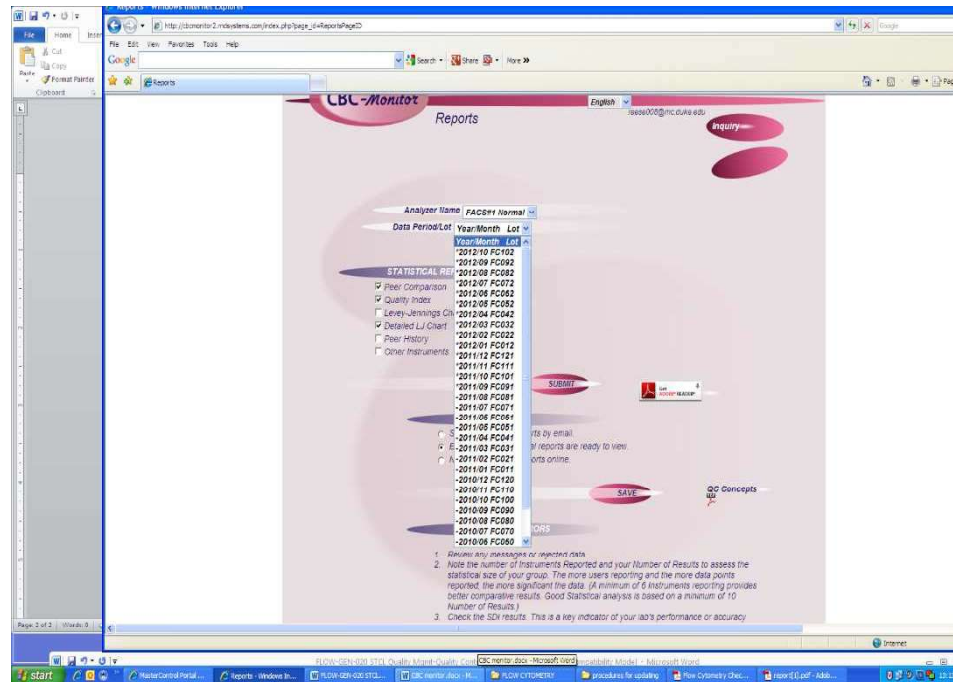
Reports - Windows Internet Explorer

http://cbcmonitor2.mdsystems.com/index.php?page_id=ReportsPageID

File Edit View Favorites Tools Help

Google

Search · Share · More »

Reports

File Home Inser

Cut
Copy
Paste
Format Painter
Clipboard

CBC-Monitor

English

lsese008@mc.duke.edu

Reports

Inquiry

Analyzer Name FACS#1 Normal

Data Period/Lot Year/Month Lot

Year/Month Lot
*2012/10 FC102
*2012/09 FC092
*2012/08 FC082
*2012/07 FC072
*2012/06 FC062
*2012/05 FC052
*2012/04 FC042
*2012/03 FC032
*2012/02 FC022
*2012/01 FC012
*2011/12 FC121
*2011/11 FC111
*2011/10 FC101
*2011/09 FC091
*2011/08 FC081
-2011/07 FC071
-2011/06 FC061
-2011/05 FC051
-2011/04 FC041
-2011/03 FC031
-2011/02 FC021
-2011/01 FC011
-2010/12 FC120
-2010/11 FC110
-2010/10 FC100
-2010/09 FC090
-2010/08 FC080
-2010/07 FC070
-2010/06 FC060

STATISTICAL RE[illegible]

Peer Comparison
Quality Index
Levey-Jennings Ch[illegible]
Detailed LJ Chart
Peer History
Other Instruments

SUBMIT

Get ADOBE READER

S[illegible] rts by email.
E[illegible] l reports are ready to view.
N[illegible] orts online.

SAVE

QC Concepts

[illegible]ORS

1. Review any messages or rejected data
2. Note the number of Instruments Reported and your Number of Results to assess the statistical size of your group. The more users reporting and the more data points reported, the more significant the data. (A minimum of 6 instruments reporting provides better comparative results. Good Statistical analysis is based on a minimum of 10 Number of Results.)
3. Check the SDI results. This is a key indicator of your lab's performance or accuracy

Page: 2 of 2 Words: 0

Internet

FLOW-GEN-020 STCL Quality Mgmt-Quality Cont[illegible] CBC monitor.docx - Microsoft Word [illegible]mpatibility Model - Microsoft Word

start MasterControl Portal ... Reports - Windows In... FLOW-GEN-020 STCL... CBC monitor.docx - M... FLOW CYTOMETRY procedures for updating Flow Cytometry Chec... report[1].pdf - Adob... 13:1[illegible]